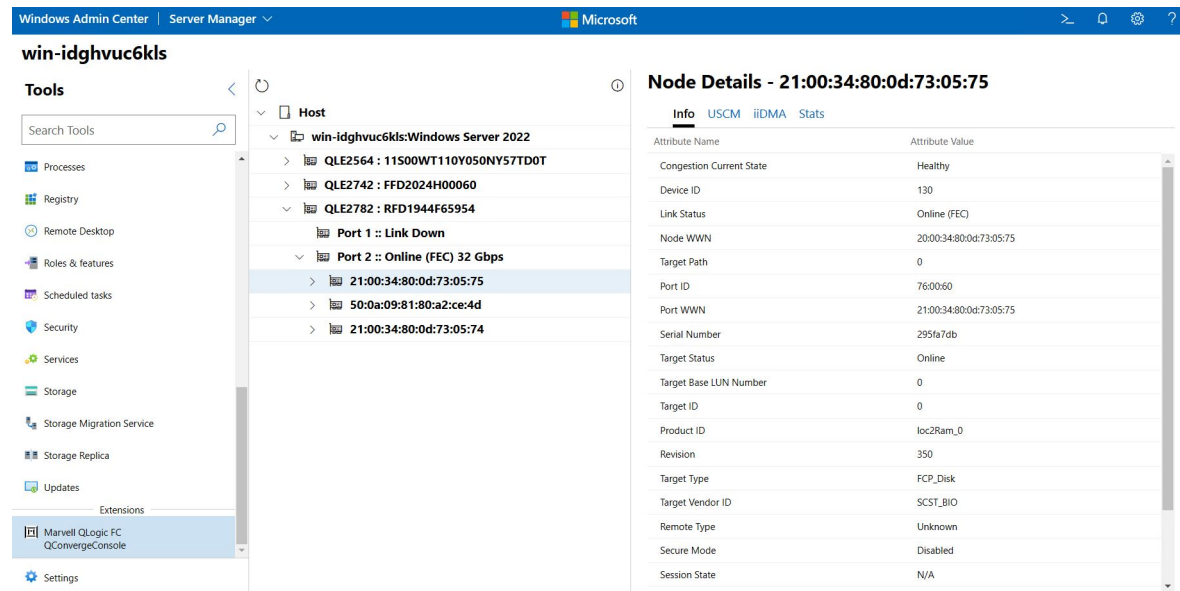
Windows Admin Center | Server Manager

Microsoft

win-idghvuc6kls

Tools

Search Tools

Processes

Registry

Remote Desktop

Roles & features

Scheduled tasks

Security

Services

Storage

Storage Migration Service

Storage Replica

Updates

Extensions

Marvell QLogic FC QConvergeConsole

Settings

Host

win-idghvuc6kls:Windows Server 2022

QLE2564 : 11S00WT110Y050NY57TD0T

QLE2742 : FFD2024H00060

QLE2782 : RFD1944F65954

Port 1 :: Link Down

Port 2 :: Online (FEC) 32 Gbps

21:00:34:80:0d:73:05:75

50:0a:09:81:80:a2:ce:4d

21:00:34:80:0d:73:05:74

Node Details - 21:00:34:80:0d:73:05:75

Info USCM iiDMA Stats

| Attribute Name | Attribute Value |
|---|---|
| Congestion Current State | Healthy |
| Device ID | 130 |
| Link Status | Online (FEC) |
| Node WWN | 20:00:34:80:0d:73:05:75 |
| Target Path | 0 |
| Port ID | 76:00:60 |
| Port WWN | 21:00:34:80:0d:73:05:75 |
| Serial Number | 295fa7db |
| Target Status | Online |
| Target Base LUN Number | 0 |
| Target ID | 0 |
| Product ID | loc2Ram_0 |
| Revision | 350 |
| Target Type | FCP_Disk |
| Target Vendor ID | SCST_BIO |
| Remote Type | Unknown |
| Secure Mode | Disabled |
| Session State | N/A |